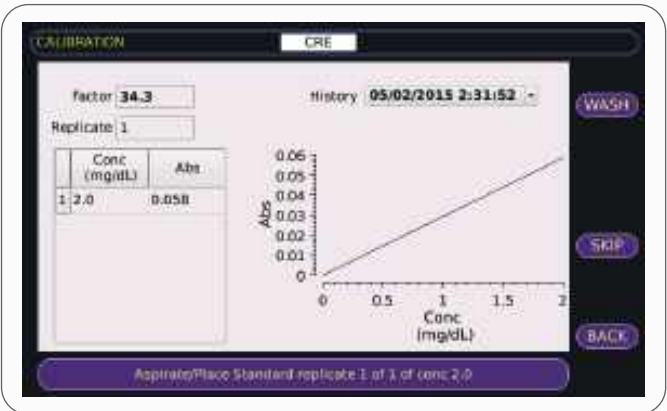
CALIBRATION

CRE

Factor 34.3

Replicate 1

History 05/02/2015 2:31:52

| | Conc (mg/dL) | Abs |
|---|---|---|
| 1 | 2.0 | 0.058 |

0.06
0.05
0.04
0.03
0.02
0.01
0

Abs

0
0.5
1
1.5
2

Conc (mg/dL)

WASH

SKIP

BACK

Aspirate/Place Standard replicate 1 of 1 of conc 2.0